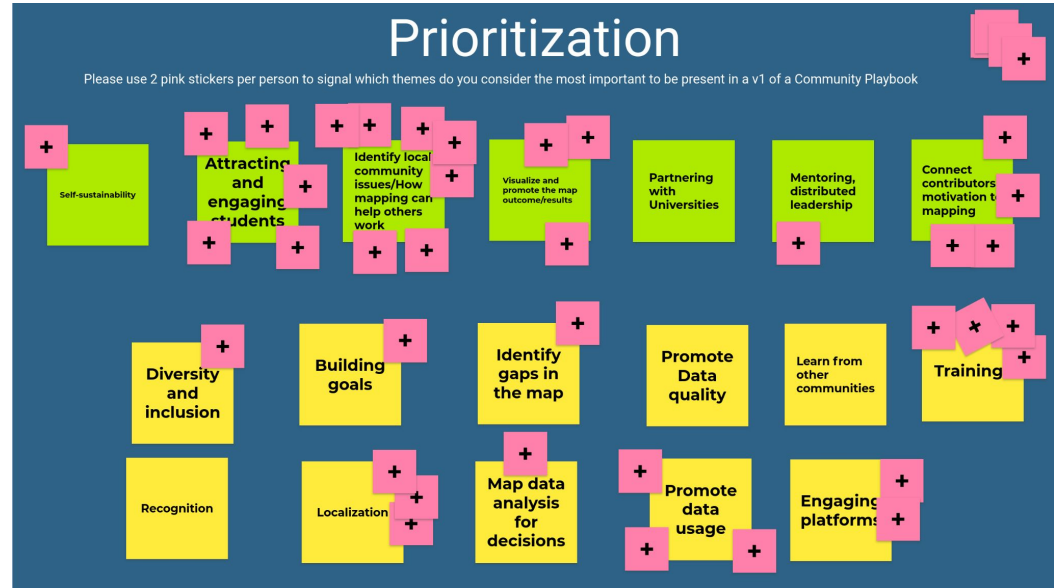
Prioritization

Please use 2 pink stickers per person to signal which themes do you consider the most important to be present in a v1 of a Community Playbook

+

Self-sustainability

+ +

Attracting and engaging students

+

+ +

+ +

Identify local community issues/How mapping can help others work

+ +

+

+ +

+ +

Visualize and promote the map outcome/results

+

Partnering with Universities

Mentoring, distributed leadership

+

+

Connect contributors motivation to mapping

+

+ +

+

Diversity and inclusion

+

Building goals

+

Identify gaps in the map

Promote Data quality

Learn from other communities

+ + +

+

Training

Recognition

+

+

+

Localization

+

Map data analysis for decisions

+

Promote data usage

+ +

+

Engaging platforms

+